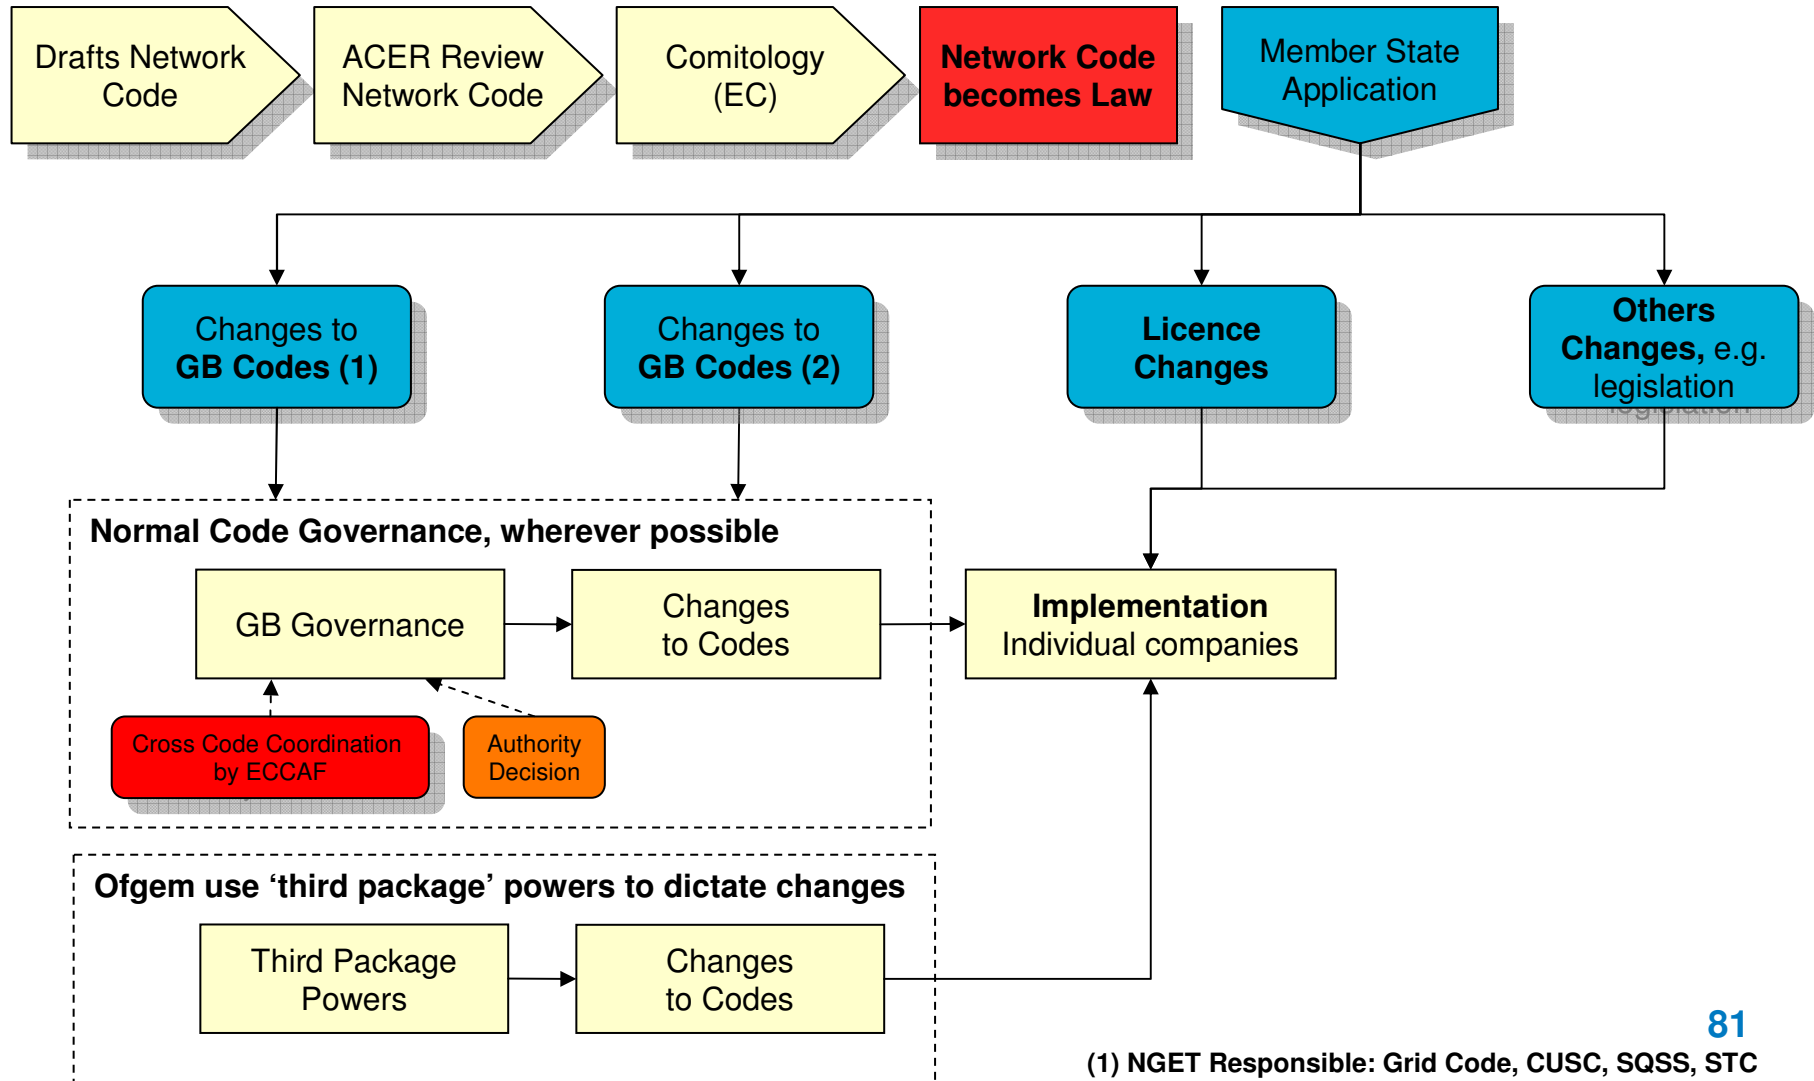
Drafts Network Code

ACER Review Network Code

Comitology (EC)

Network Code becomes Law

Member State Application

Changes to GB Codes (1)

Changes to GB Codes (2)

Licence Changes

Others Changes, e.g. legislation

Normal Code Governance, wherever possible

GB Governance

Changes to Codes

Implementation Individual companies

Cross Code Coordination by ECCAF

Authority Decision

Ofgem use ‘third package’ powers to dictate changes

Third Package Powers

Changes to Codes

81

(1) NGET Responsible: Grid Code, CUSC, SQSS, STC